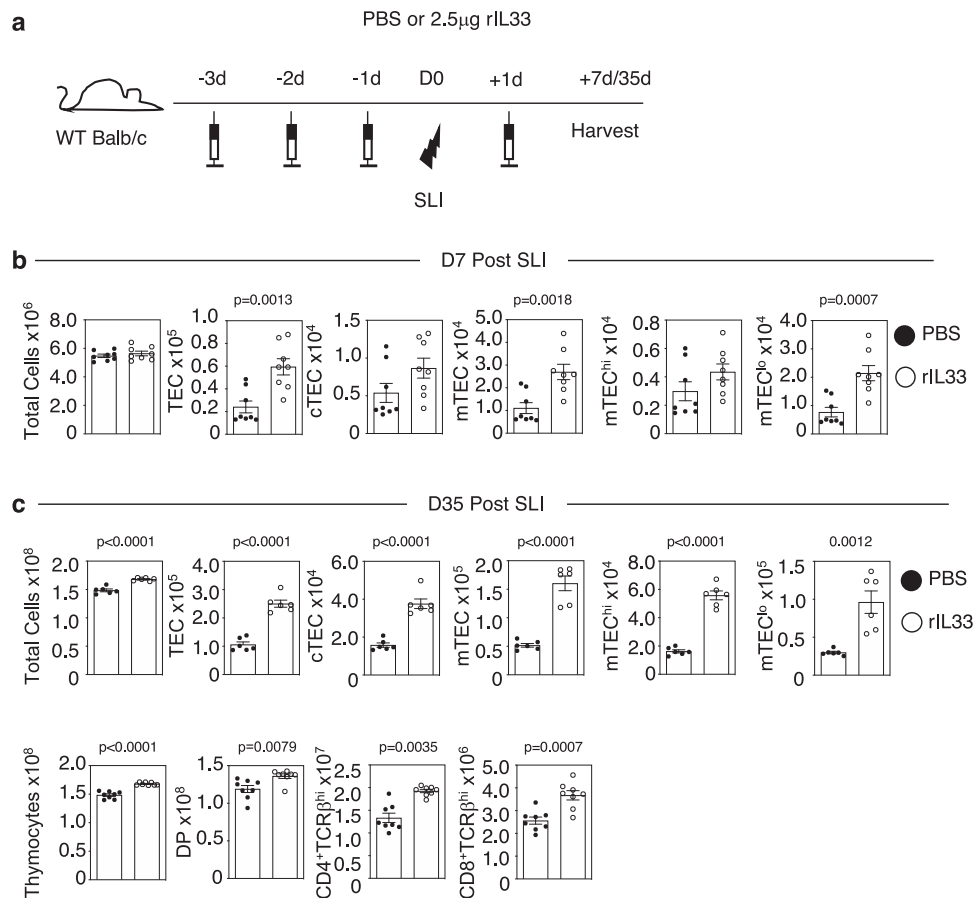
a

PBS or 2.5μg rIL33

WT Balb/c

-3d -2d -1d D0 +1d +7d/35d

Harvest

SLI

b D7 Post SLI

Total Cells x$10^6$
8.0
6.0
4.0
2.0
0

p=0.0013
TEC x$10^5$
1.0
0.8
0.6
0.4
0.2
0

cTEC x$10^4$
1.5
1.0
0.5
0

p=0.0018
mTEC x$10^4$
5.0
4.0
3.0
2.0
1.0
0

mTEC$^{hi}$ x$10^4$
0.8
0.6
0.4
0.2
0

p=0.0007
mTEC$^{lo}$ x$10^4$
4.0
3.0
2.0
1.0
0

PBS
rIL33

c D35 Post SLI

p<0.0001
Total Cells x$10^8$
2.0
1.5
1.0
0.5
0

p<0.0001
TEC x$10^5$
4.0
3.0
2.0
1.0
0

p<0.0001
cTEC x$10^4$
6.0
4.0
2.0
0

p<0.0001
mTEC x$10^5$
2.0
1.5
1.0
0.5
0

p<0.0001
mTEC$^{hi}$ x$10^4$
8.0
6.0
4.0
2.0
0

0.0012
mTEC$^{lo}$ x$10^5$
1.5
1.0
0.5
0

PBS
rIL33

p<0.0001
Thymocytes x$10^8$
2.0
1.5
1.0
0.5
0

p=0.0079
DP x$10^8$
1.5
1.0
0.5
0

p=0.0035
CD4$^+$TCRβ$^{hi}$ x$10^7$
2.5
2.0
1.5
1.0
0.5
0

p=0.0007
CD8$^+$TCRβ$^{hi}$ x$10^6$
5.0
4.0
3.0
2.0
1.0
0